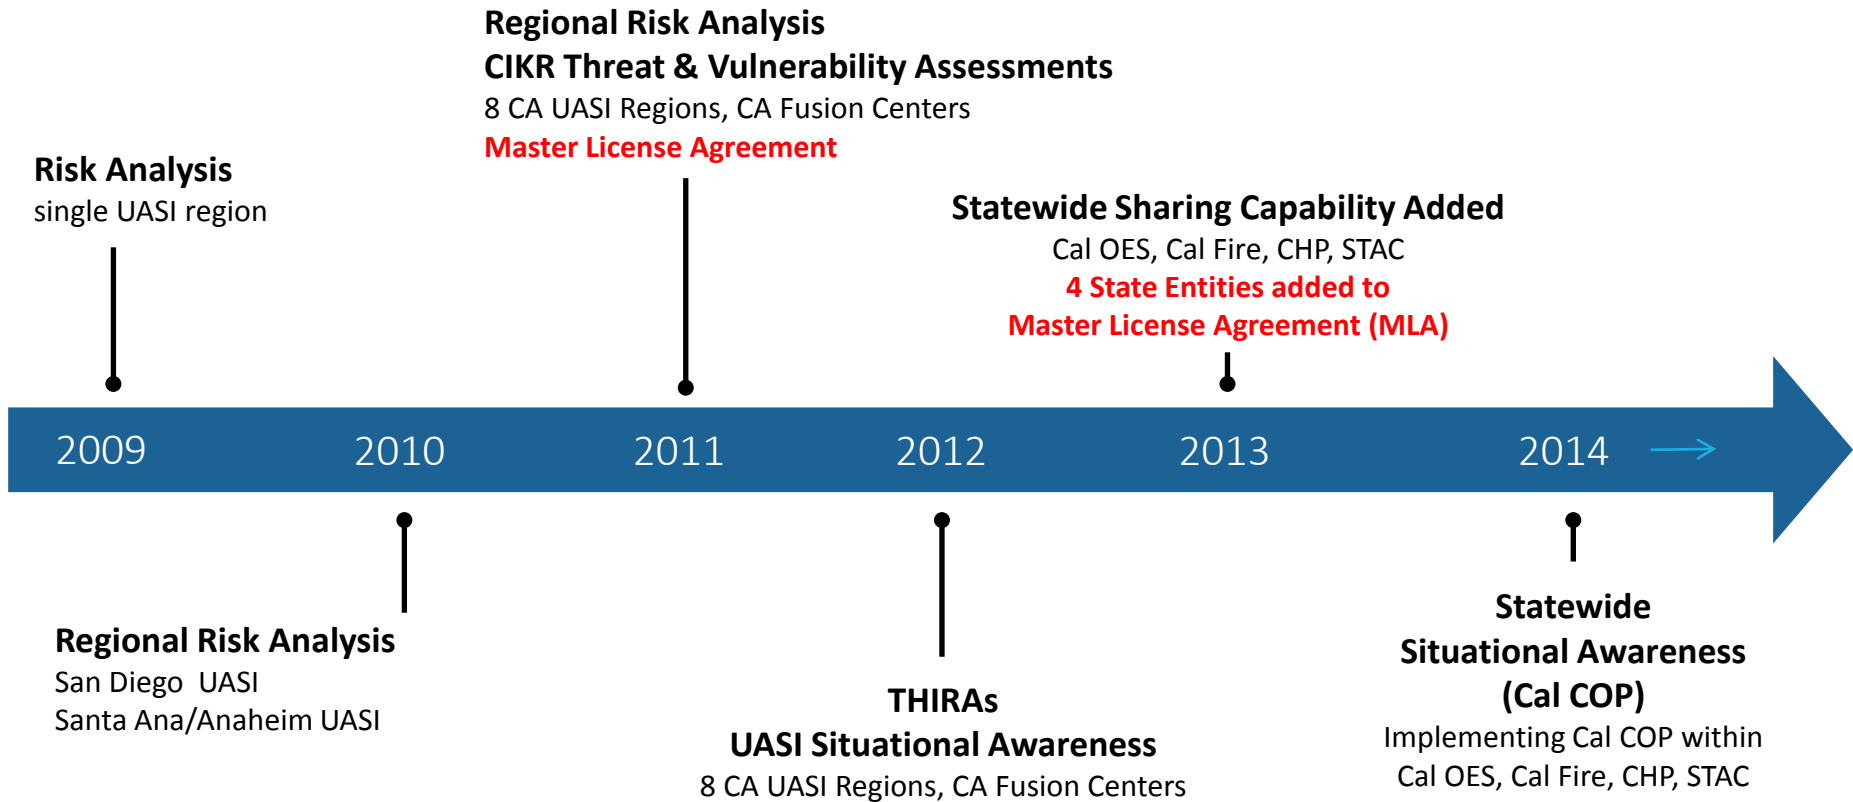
Regional Risk Analysis
CIKR Threat & Vulnerability Assessments
8 CA UASI Regions, CA Fusion Centers
Master License Agreement

Risk Analysis
single UASI region

Statewide Sharing Capability Added
Cal OES, Cal Fire, CHP, STAC
4 State Entities added to
Master License Agreement (MLA)

2009 2010 2011 2012 2013 2014

Regional Risk Analysis
San Diego UASI
Santa Ana/Anaheim UASI

THIRAs
UASI Situational Awareness
8 CA UASI Regions, CA Fusion Centers

Statewide
Situational Awareness
(Cal COP)
Implementing Cal COP within
Cal OES, Cal Fire, CHP, STAC